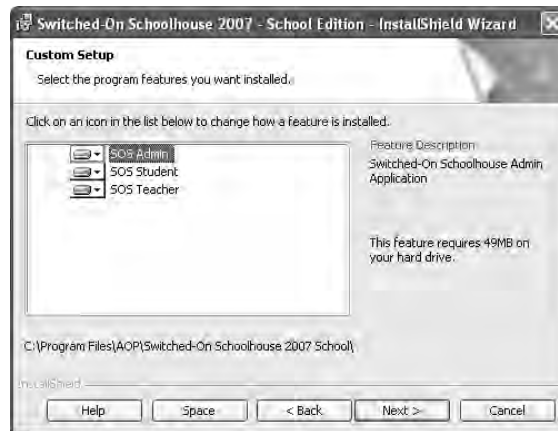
Switched-On Schoolhouse 2007 - School Edition - InstallShield Wizard

Custom Setup

Select the program features you want installed.

Click on an icon in the list below to change how a feature is installed.

SOS Admin
SOS Student
SOS Teacher

Feature Description
Switched-On Schoolhouse Admin Application

This feature requires 49MB on your hard drive.

C:\Program Files\AOP\Switched-On Schoolhouse 2007 School\

InstallShield

Help
Space
< Back
Next >
Cancel